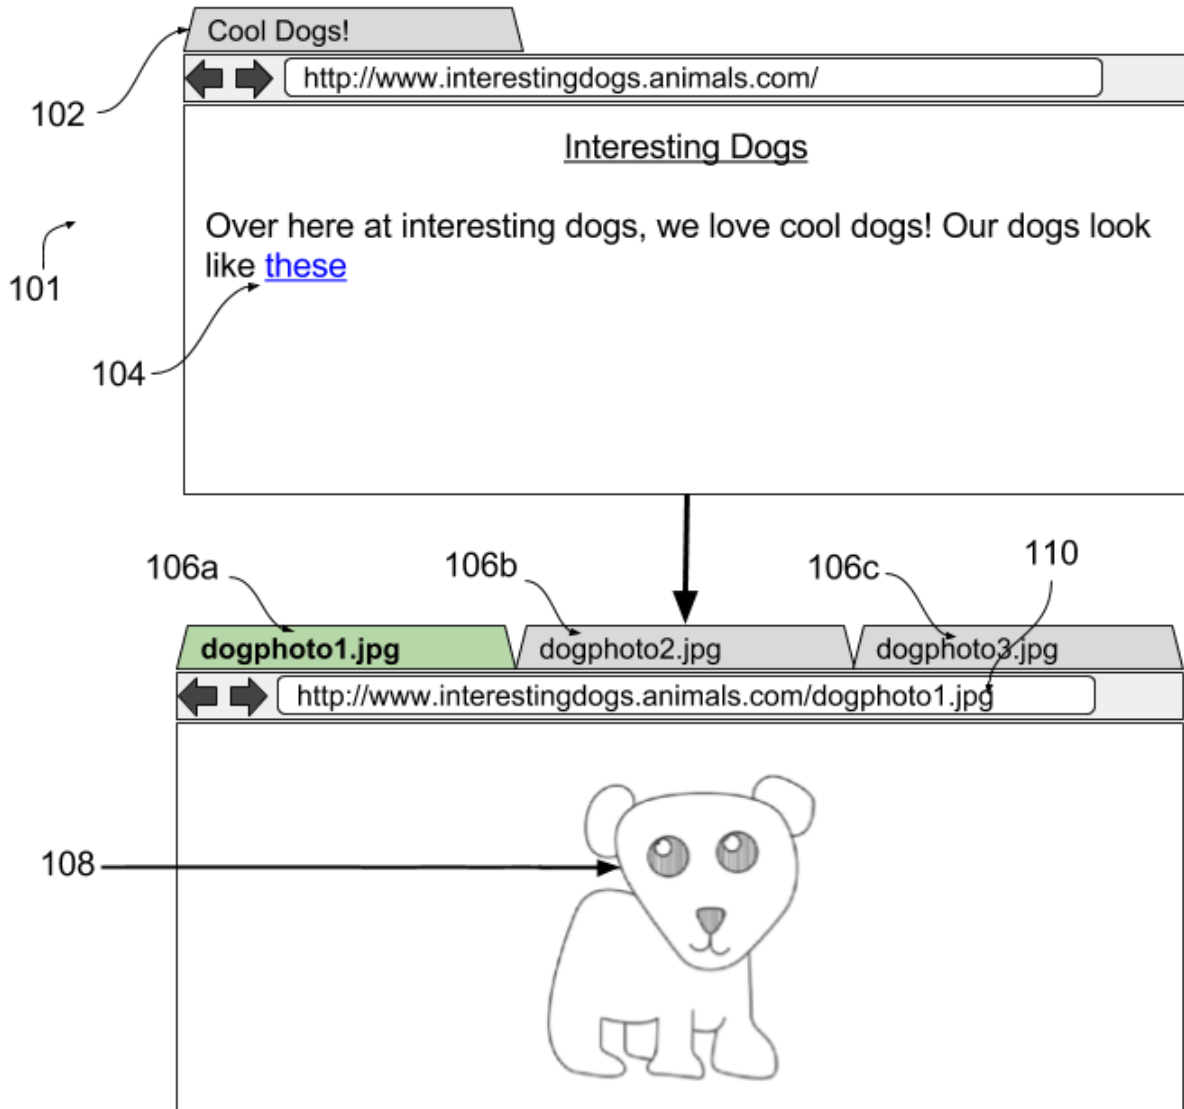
Cool Dogs!

102

http://www.interestingdogs.animals.com/

Interesting Dogs

Over here at interesting dogs, we love cool dogs! Our dogs look like these

101

104

106a

106b

106c

110

dogphoto1.jpg

dogphoto2.jpg

dogphoto3.jpg

http://www.interestingdogs.animals.com/dogphoto1.jpg

108